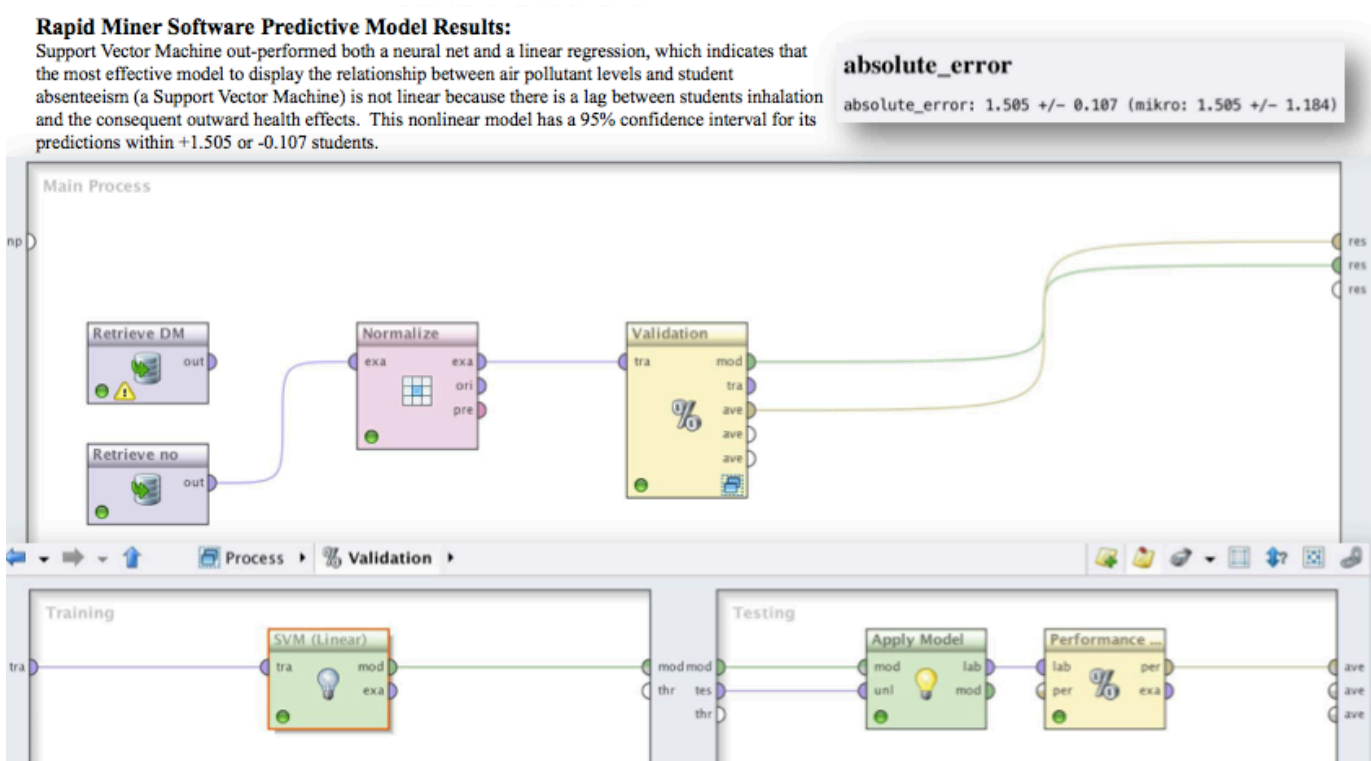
**Rapid Miner Software Predictive Model Results:**

Support Vector Machine out-performed both a neural net and a linear regression, which indicates that the most effective model to display the relationship between air pollutant levels and student absenteeism (a Support Vector Machine) is not linear because there is a lag between students inhalation and the consequent outward health effects. This nonlinear model has a 95% confidence interval for its predictions within +1.505 or -0.107 students.

**absolute_error**

absolute_error: 1.505 +/- 0.107 (mikro: 1.505 +/- 1.184)

Main Process

np

res
res
res

Retrieve DM
out

Retrieve no
out

Normalize
exa
exa
ori
pre

Validation
tra
mod
tra
ave
ave
ave

Process ▸ Validation ▸

Training

tra

SVM (Linear)
tra
mod
exa

mod
thr

Testing

mod
tes
thr

Apply Model
mod
unl
lab
mod

Performance ...
lab
per
per
exa

ave
ave
ave